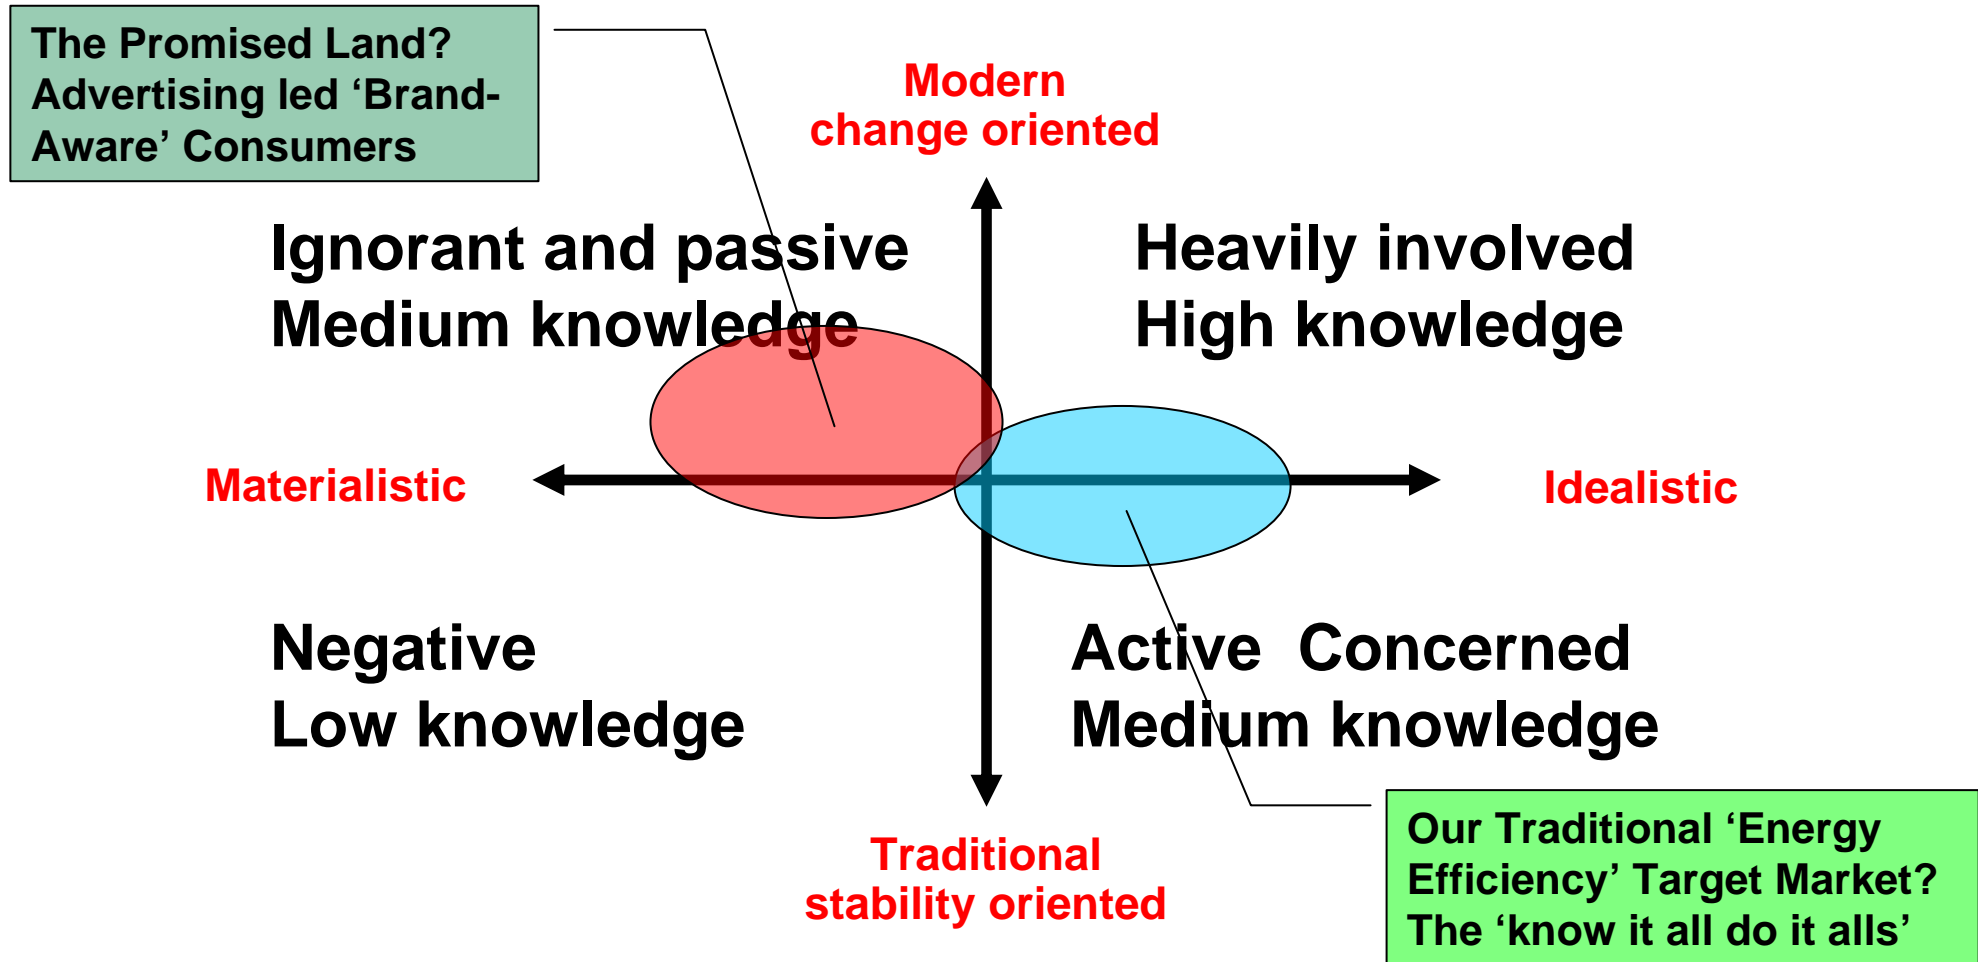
The Promised Land? Advertising led ‘Brand-Aware’ Consumers

Modern
change oriented

Ignorant and passive
Medium knowledge

Heavily involved
High knowledge

Materialistic

Idealistic

Negative
Low knowledge

Active Concerned
Medium knowledge

Traditional
stability oriented

Our Traditional ‘Energy Efficiency’ Target Market?
The ‘know it all do it alls’